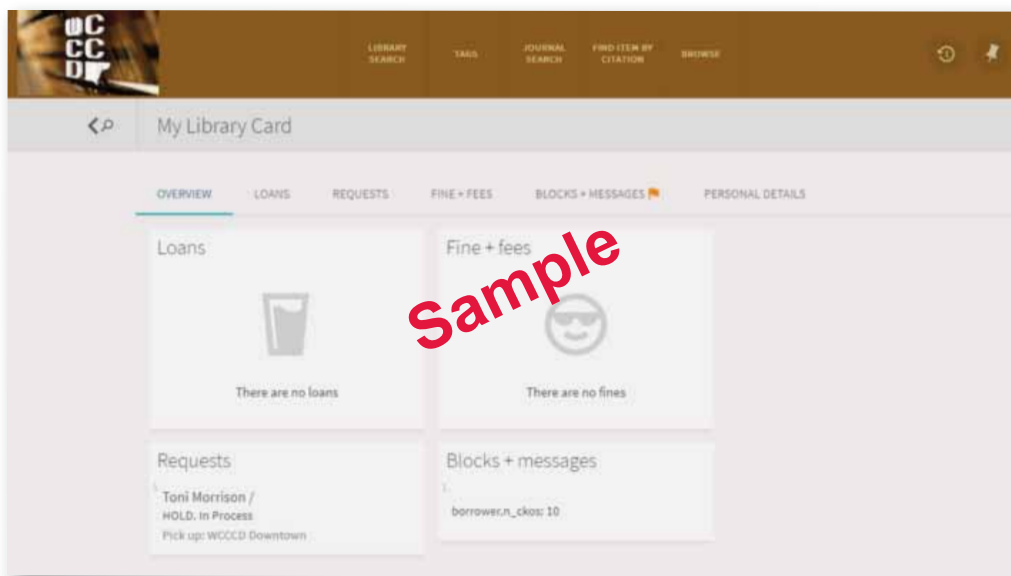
WCCCD

LIBRARY SEARCH  TAGS  JOURNAL SEARCH  FIND ITEM BY CITATION  BROWSE

My Library Card

OVERVIEW  LOANS  REQUESTS  FINE + FEES  BLOCKS + MESSAGES  PERSONAL DETAILS

Loans

There are no loans

Fine + fees

Sample

There are no fines

Requests

Toni Morrison /
HOLD. In Process
Pick up: WCCCD Downtown

Blocks + messages

borrower.n_ckos: 10